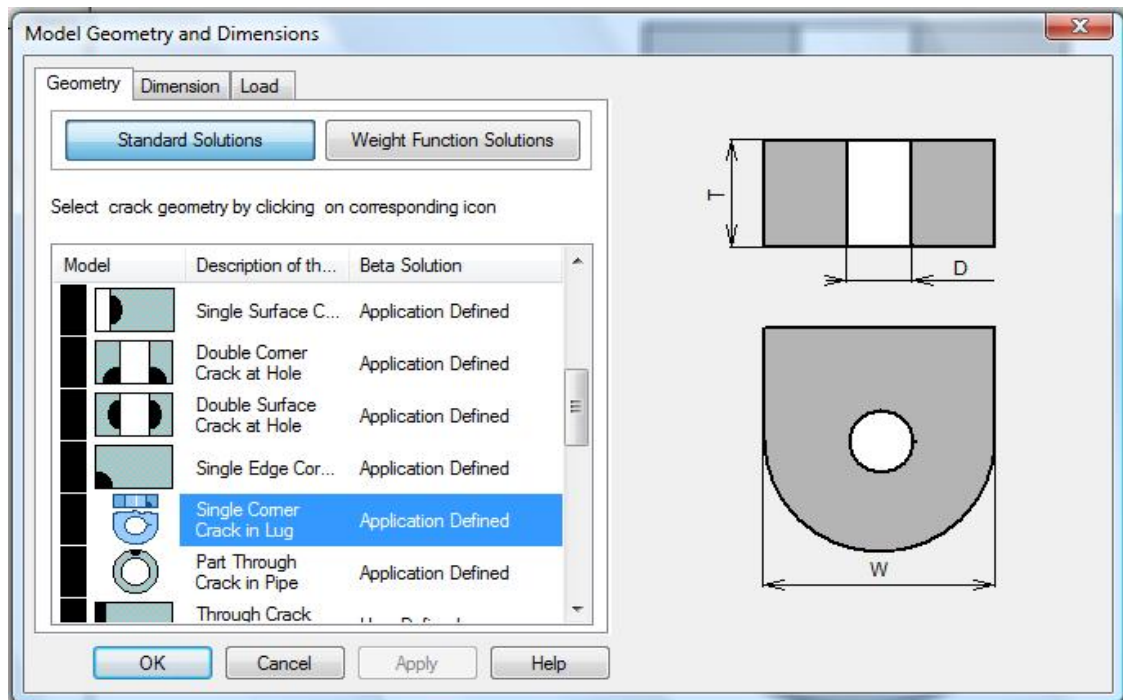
Model Geometry and Dimensions

Geometry | Dimension | Load

Standard Solutions | Weight Function Solutions

Select crack geometry by clicking on corresponding icon

| Model | Description of th... | Beta Solution |
|---|---|---|
| | Single Surface C... | Application Defined |
| | Double Corner Crack at Hole | Application Defined |
| | Double Surface Crack at Hole | Application Defined |
| | Single Edge Cor... | Application Defined |
| | Single Corner Crack in Lug | Application Defined |
| | Part Through Crack in Pipe | Application Defined |
| | Through Crack | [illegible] |

T

D

W

OK | Cancel | Apply | Help